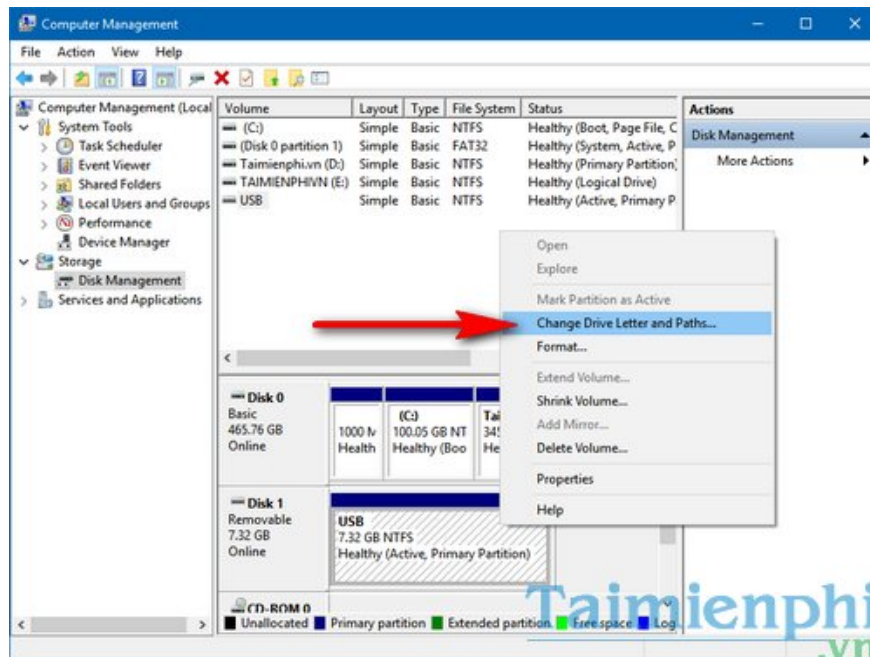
Computer Management

File Action View Help

Computer Management (Local
System Tools
Task Scheduler
Event Viewer
Shared Folders
Local Users and Groups
Performance
Device Manager
Storage
Disk Management
Services and Applications

| Volume | Layout | Type | File System | Status |
|---|---|---|---|---|
| (C:) | Simple | Basic | NTFS | Healthy (Boot, Page File, C |
| (Disk 0 partition 1) | Simple | Basic | FAT32 | Healthy (System, Active, P |
| Taimienphi.vn (D:) | Simple | Basic | NTFS | Healthy (Primary Partition) |
| TAIMIENPHIVN (E:) | Simple | Basic | NTFS | Healthy (Logical Drive) |
| USB | Simple | Basic | NTFS | Healthy (Active, Primary P |

Actions
Disk Management
More Actions

Open
Explore
Mark Partition as Active
Change Drive Letter and Paths...
Format...
Extend Volume...
Shrink Volume...
Add Mirror...
Delete Volume...
Properties
Help

Disk 0
Basic
465.76 GB
Online

1000 M
Health

(C:)
100.05 GB NT
Healthy (Boo

Tai
345
He

Disk 1
Removable
7.32 GB
Online

USB
7.32 GB NTFS
Healthy (Active, Primary Partition)

CD-ROM 0

Unallocated Primary partition Extended partition Free space Log

Taimienphi
.vn